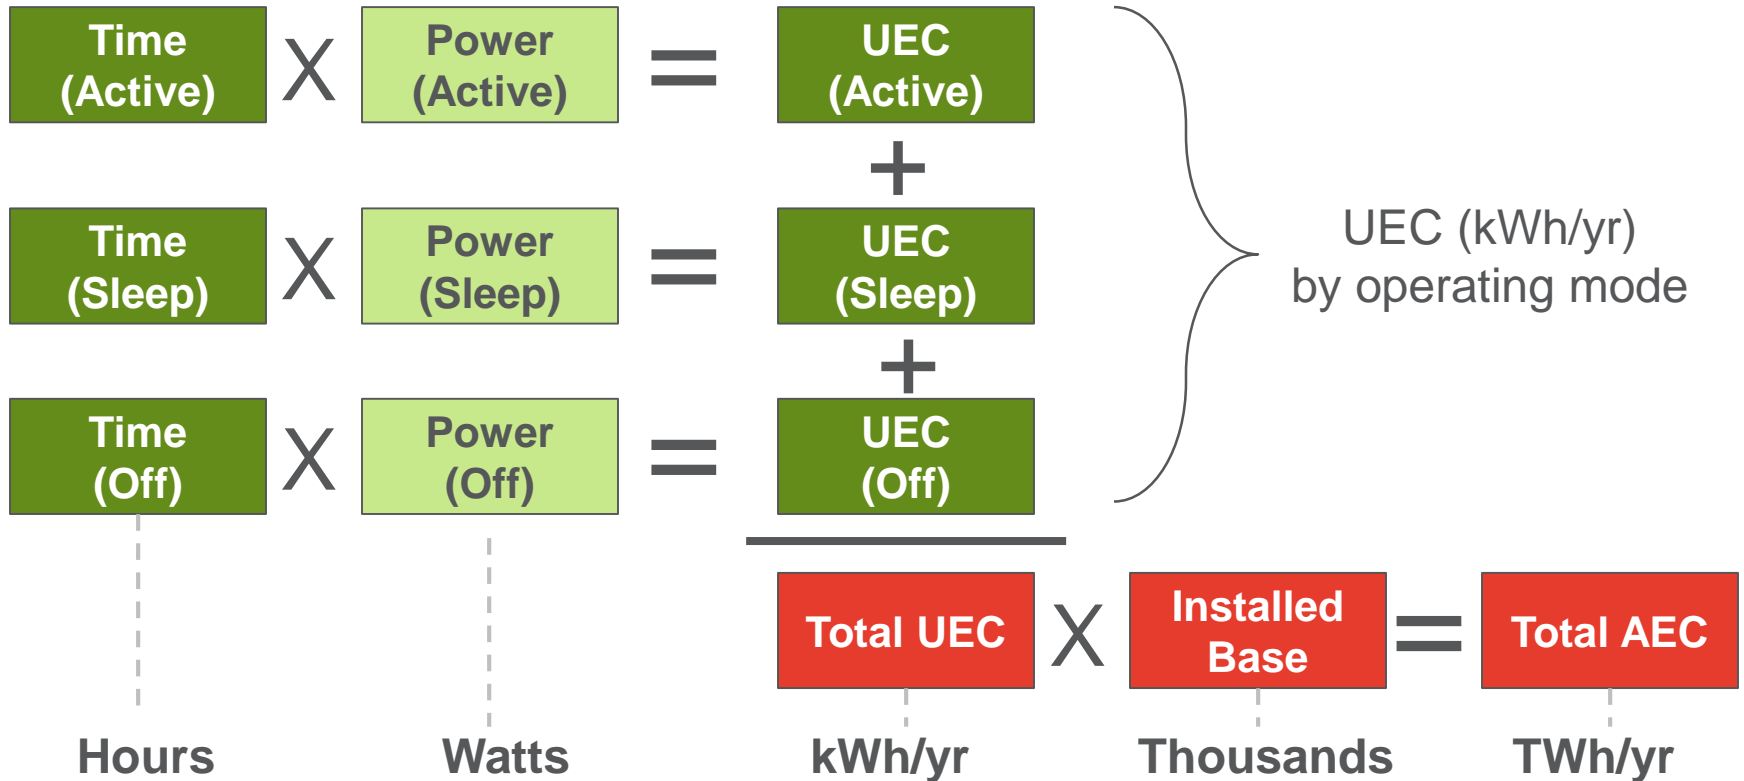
Time (Active) X Power (Active) = UEC (Active)

+

Time (Sleep) X Power (Sleep) = UEC (Sleep)

+

Time (Off) X Power (Off) = UEC (Off)

UEC (kWh/yr) by operating mode

Total UEC X Installed Base = Total AEC

Hours

Watts

kWh/yr

Thousands

TWh/yr